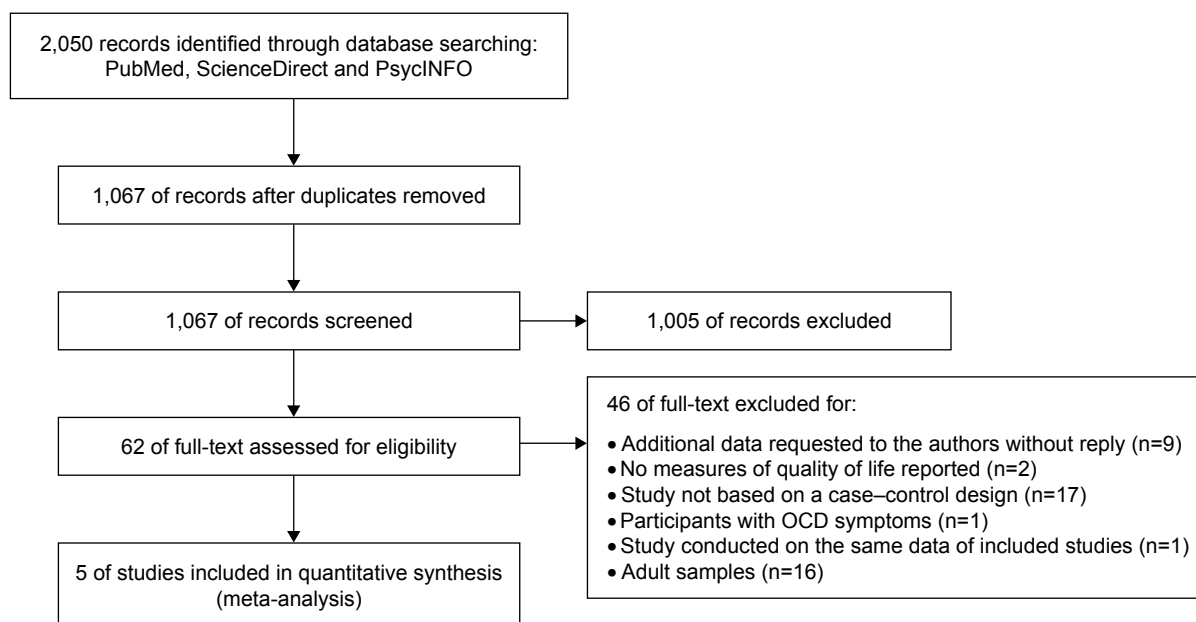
2,050 records identified through database searching: PubMed, ScienceDirect and PsycINFO

1,067 of records after duplicates removed

1,067 of records screened

1,005 of records excluded

62 of full-text assessed for eligibility

46 of full-text excluded for:

• Additional data requested to the authors without reply (n=9)
• No measures of quality of life reported (n=2)
• Study not based on a case–control design (n=17)
• Participants with OCD symptoms (n=1)
• Study conducted on the same data of included studies (n=1)
• Adult samples (n=16)

5 of studies included in quantitative synthesis (meta-analysis)